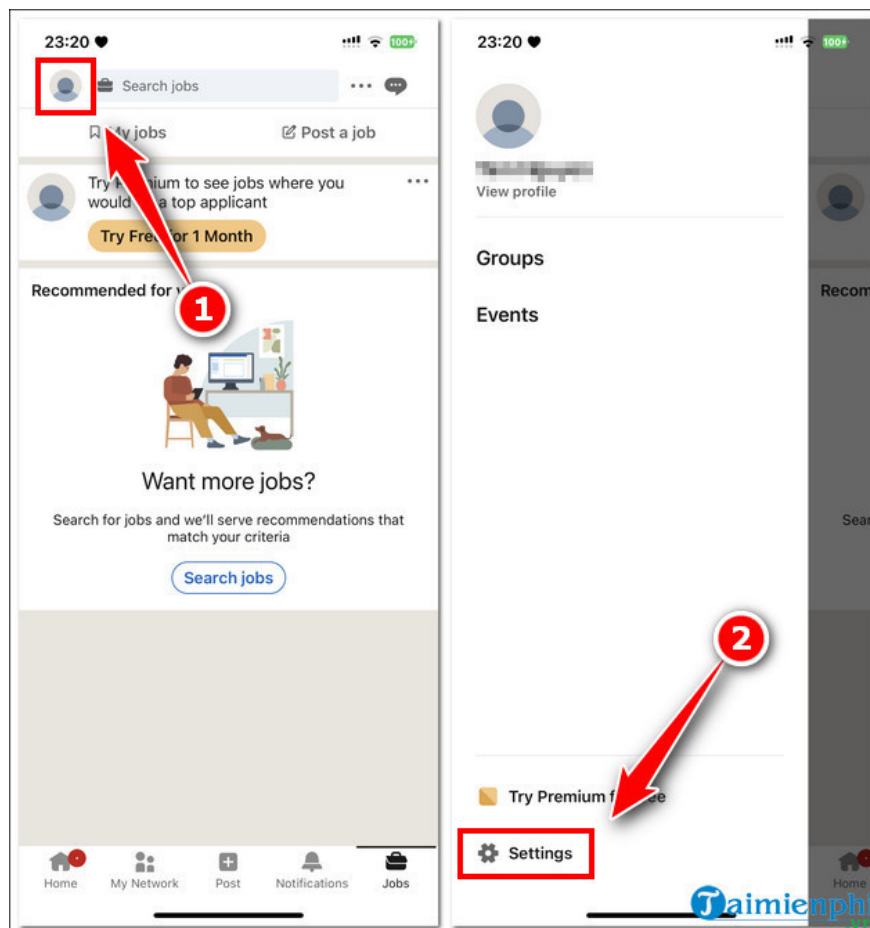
23:20 100+

Search jobs

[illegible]y jobs

Post a job

Try P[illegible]ium to see jobs where you would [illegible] a top applicant

Try Fre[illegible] for 1 Month

Recommended for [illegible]

1

Want more jobs?

Search for jobs and we'll serve recommendations that match your criteria

Search jobs

Home

My Network

Post

Notifications

Jobs

23:20 100+

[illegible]

View profile

Groups

Events

Recom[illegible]

Sear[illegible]

2

Try Premium f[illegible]e

Settings

Home

Taimienphi